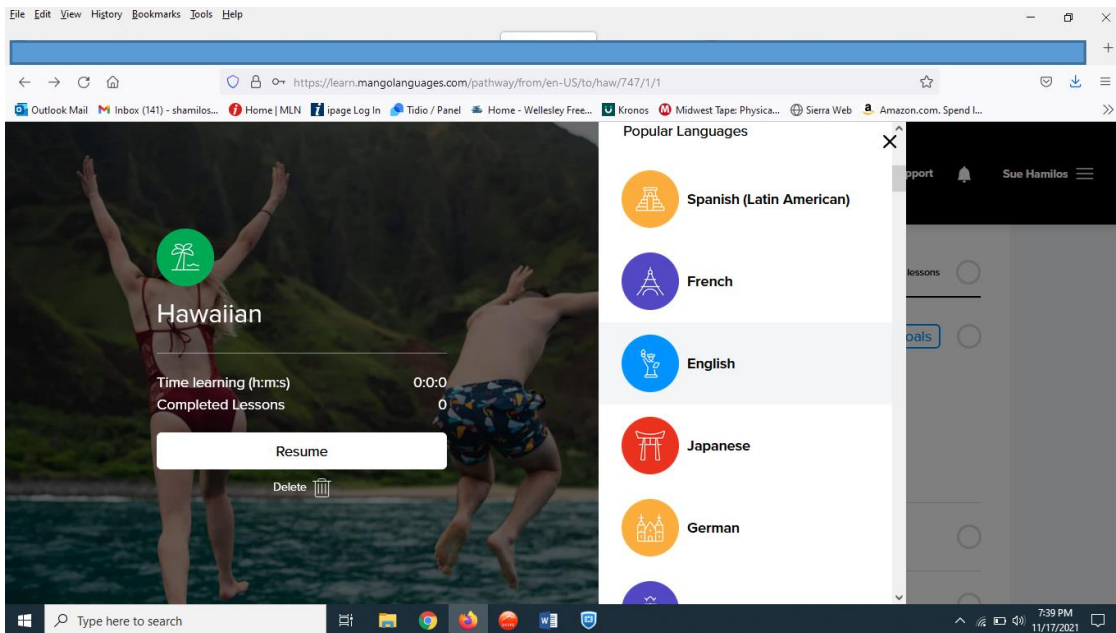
File Edit View History Bookmarks Tools Help

https://learn.mangolanguages.com/pathway/from/en-US/to/haw/747/1/1

Outlook Mail  Inbox (141) - shamilos...  Home | MLN  ipage Log In  Tidio / Panel  Home - Wellesley Free...  Kronos  Midwest Tape: Physica...  Sierra Web  Amazon.com. Spend l...

Hawaiian

Time learning (h:m:s) 0:0:0
Completed Lessons 0

Resume

Delete

Popular Languages

Spanish (Latin American)

French

English

Japanese

German

pport

Sue Hamilos

lessons

oals

Type here to search

7:39 PM
11/17/2021